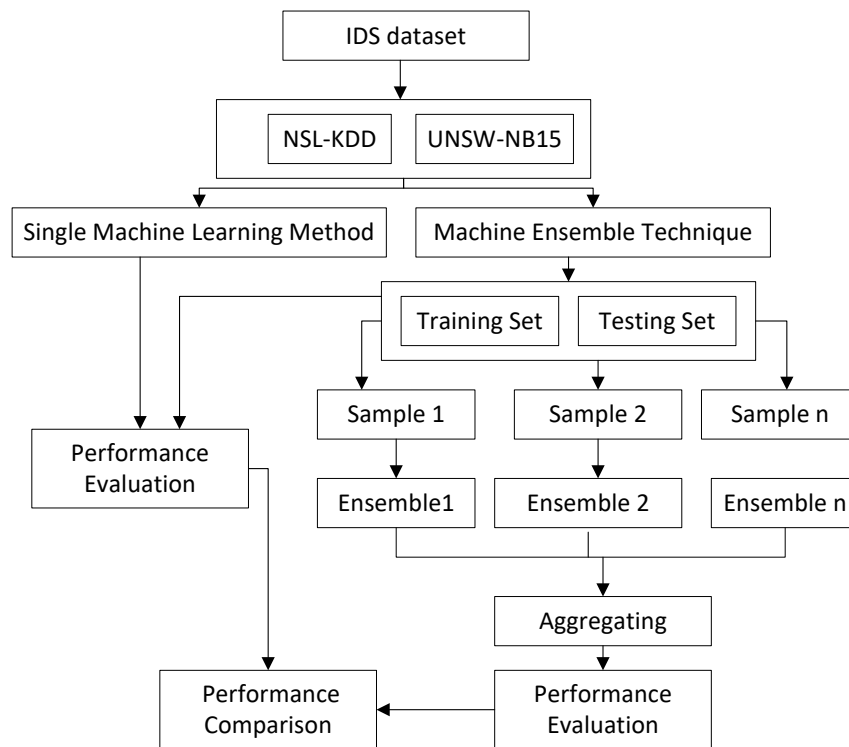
IDS dataset

NSL-KDD

UNSW-NB15

Single Machine Learning Method

Machine Ensemble Technique

Training Set

Testing Set

Sample 1

Sample 2

Sample n

Performance Evaluation

Ensemble1

Ensemble 2

Ensemble n

Aggregating

Performance Comparison

Performance Evaluation